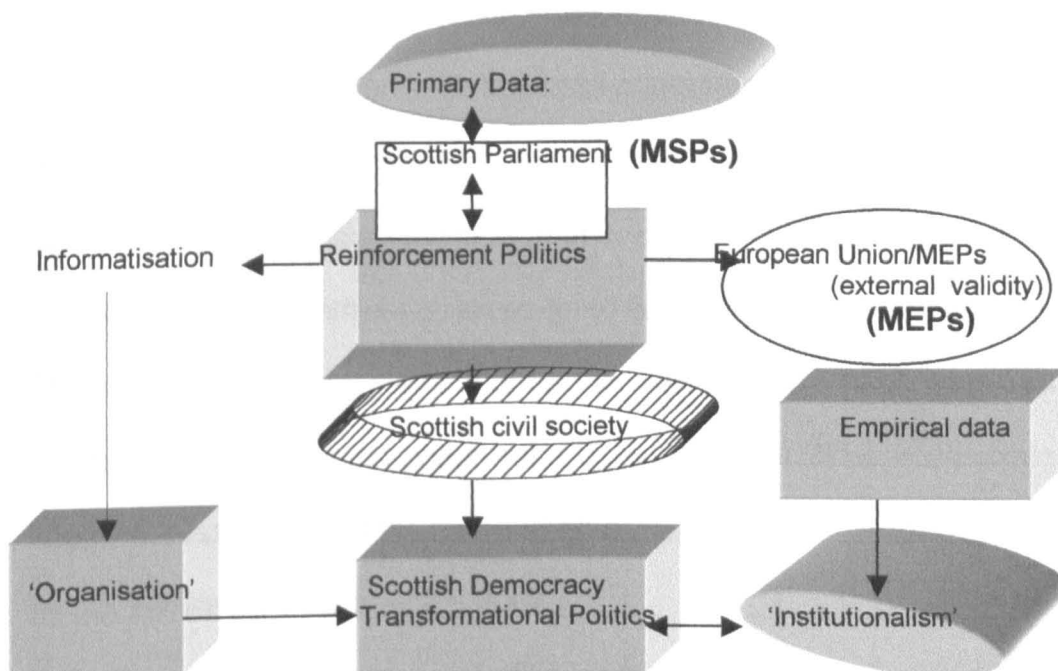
Primary Data:

Scottish Parliament (MSPs)

Informatisation

Reinforcement Politics

European Union/MEPs (external validity) (MEPs)

Scottish civil society

Empirical data

'Organisation'

Scottish Democracy Transformational Politics

'Institutionalism'